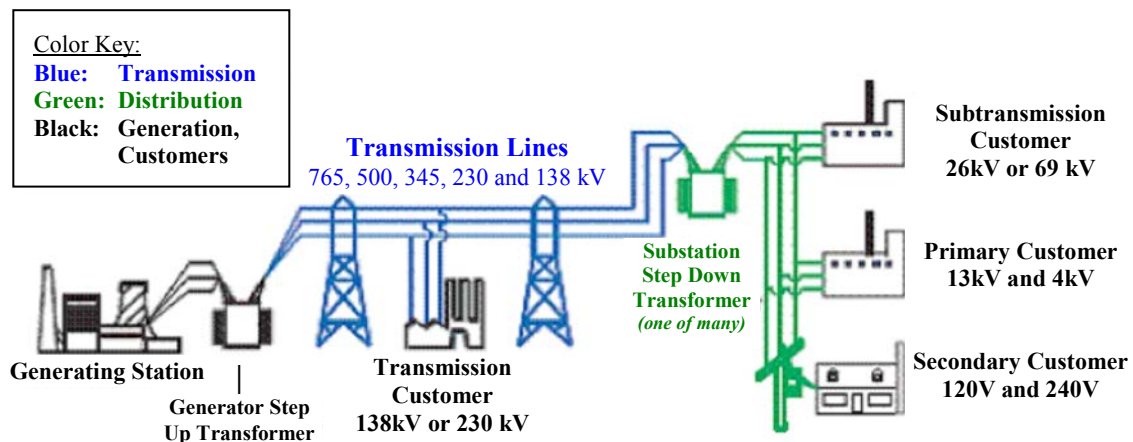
Color Key:
Blue: Transmission
Green: Distribution
Black: Generation, Customers

Transmission Lines
765, 500, 345, 230 and 138 kV

Subtransmission Customer
26kV or 69 kV

Primary Customer
13kV and 4kV

Secondary Customer
120V and 240V

Substation Step Down Transformer
(one of many)

Generating Station

Generator Step Up Transformer

Transmission Customer
138kV or 230 kV